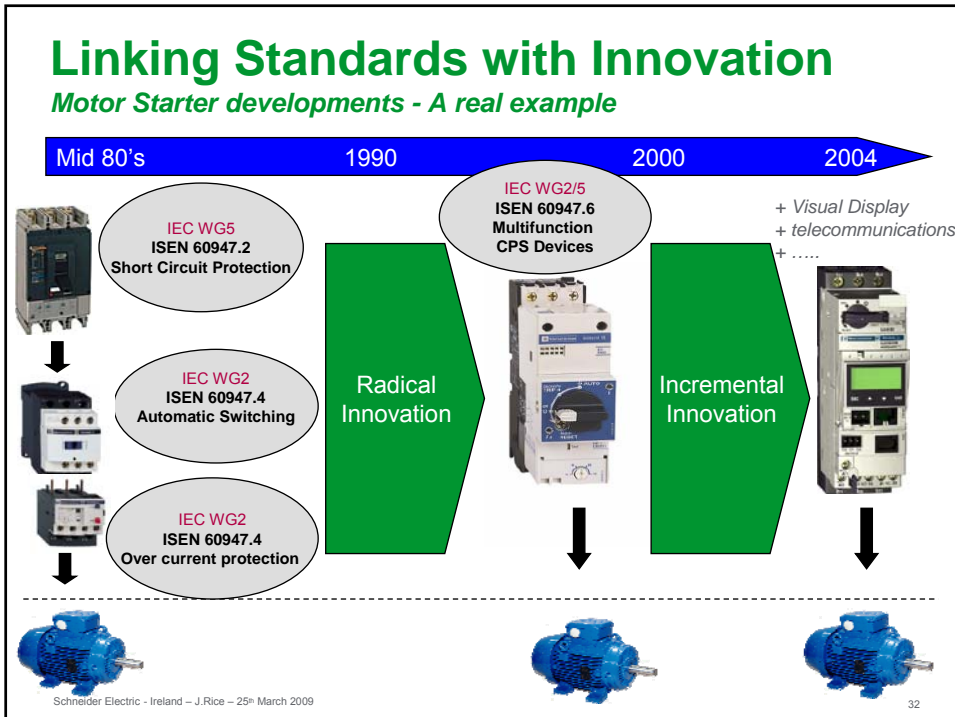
Linking Standards with Innovation

Motor Starter developments - A real example

Mid 80's 1990 2000 2004

IEC WG5
ISEN 60947.2
Short Circuit Protection

IEC WG2
ISEN 60947.4
Automatic Switching

IEC WG2
ISEN 60947.4
Over current protection

Radical Innovation

IEC WG2/5
ISEN 60947.6
Multifunction
CPS Devices

Incremental Innovation

+ Visual Display
+ telecommunications
+ …..

Schneider Electric - Ireland – J.Rice – 25th March 2009

32